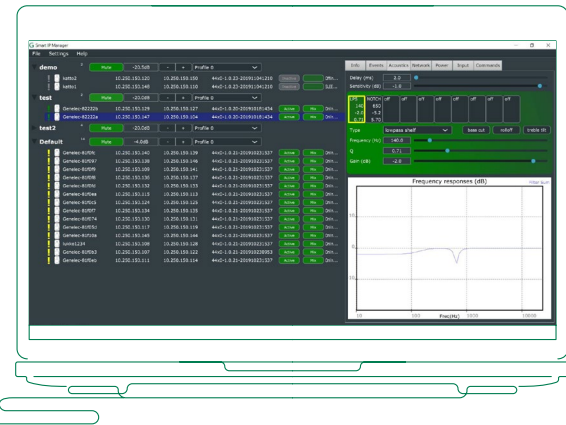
Smart IP Manager

File Settings Help

demo Mute -20.0dB - + Profile 0

katto2 10.250.151.020 10.250.150.100 44x0-1.0.21-20191041210 Offlin...
katto1 10.250.151.140 10.250.150.110 44x0-1.0.21-20191041210 Soll...

test Mute -20.0dB - + Profile 0

Genelec-82232b 10.250.151.129 10.250.150.127 44x0-1.0.20-20191018i434 Active Mic Onlin...
Genelec-82232a 10.250.151.147 10.250.150.137 44x0-1.0.20-20191018i434 Active Mic Onlin...

test2 Mute -20.0dB - + Profile 0

Default Mute -4.6dB - + Profile 0

Genelec-82f0fc 10.250.151.140 10.250.150.139 44x0-1.0.21-20191022i337 Active Mic Onlin...
Genelec-82f097 10.250.151.138 10.250.150.146 44x0-1.0.21-20191022i337 Active Mic Onlin...
Genelec-82f0f9 10.250.151.100 10.250.150.141 44x0-1.0.21-20191022i337 Active Mic Onlin...
Genelec-82f0f8 10.250.151.130 10.250.150.137 44x0-1.0.21-20191022i337 Active Mic Onlin...
Genelec-82f0fd 10.250.151.132 10.250.150.115 44x0-1.0.21-20191022i337 Active Mic Onlin...
Genelec-82f0ea 10.250.151.113 10.250.150.113 44x0-1.0.21-20191022i337 Active Mic Onlin...
Genelec-82f0a3 10.250.151.124 10.250.150.123 44x0-1.0.21-20191022i337 Active Mic Onlin...
Genelec-82f0f7 10.250.151.134 10.250.150.135 44x0-1.0.21-20191022i337 Active Mic Onlin...
Genelec-82f074 10.250.151.130 10.250.150.131 44x0-1.0.21-20191022i337 Active Mic Onlin...
Genelec-82f05c 10.250.151.117 10.250.150.119 44x0-1.0.21-20191022i337 Active Mic Onlin...
Genelec-82f0da 10.250.151.145 10.250.150.146 44x0-1.0.21-20191022i337 Active Mic Onlin...
lumia1234 10.250.151.108 10.250.150.128 44x0-1.0.21-20191022i337 Active Mic Onlin...
Genelec-82f0b3 10.250.151.107 10.250.150.122 44x0-1.0.21-20191020i053 Active Mic Onlin...
Genelec-82f0ea 10.250.151.111 10.250.150.114 44x0-1.0.21-20191022i337 Active Mic Onlin...

Info Events Acoustics Network Power Input Commands

Delay (ms) 0.0
Sensitivity (dB) -1.6

LPS 140 -2.6 0.71
NOTCH 660 -5.3 5.70
off off off off off off off

Type lowpass shelf bass cut rolloff treble tilt
Frequency (Hz) 140.0
Q 0.71
Gain (dB) -2.6

Frequency responses [dB]
Freq(Hz)